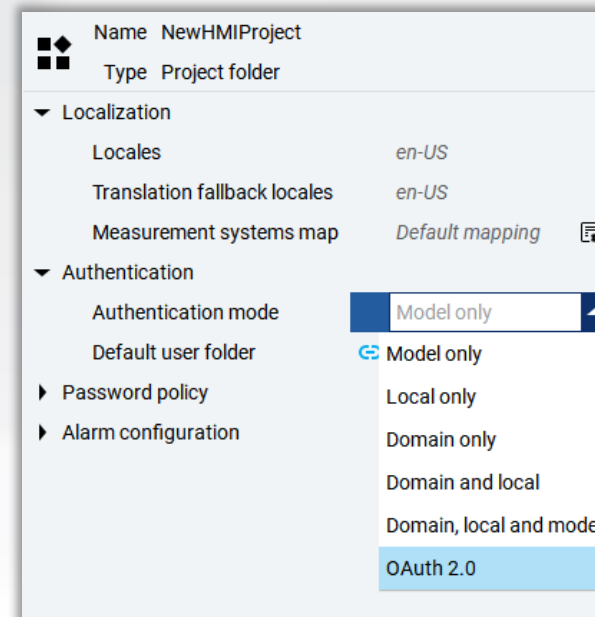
Name NewHMIProject
Type Project folder

Localization
Locales en-US
Translation fallback locales en-US
Measurement systems map Default mapping
Authentication
Authentication mode Model only
Default user folder
Password policy
Alarm configuration

Model only
Local only
Domain only
Domain and local
Domain, local and mode
OAuth 2.0